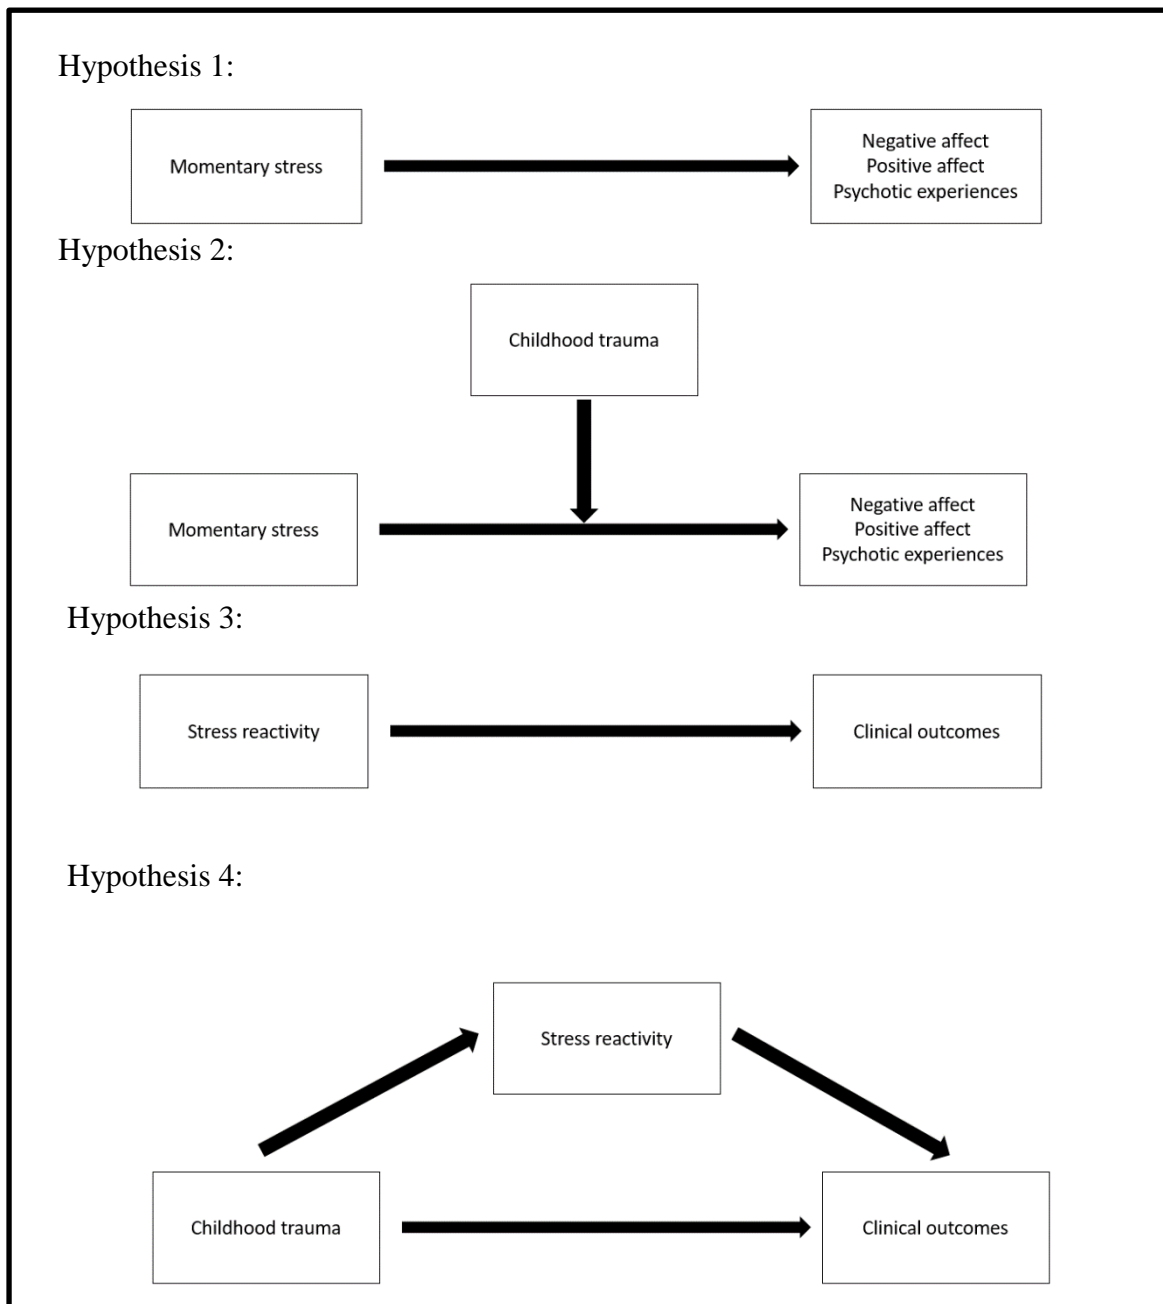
Hypothesis 1:

Momentary stress

Negative affect
Positive affect
Psychotic experiences

Hypothesis 2:

Childhood trauma

Momentary stress

Negative affect
Positive affect
Psychotic experiences

Hypothesis 3:

Stress reactivity

Clinical outcomes

Hypothesis 4:

Stress reactivity

Childhood trauma

Clinical outcomes